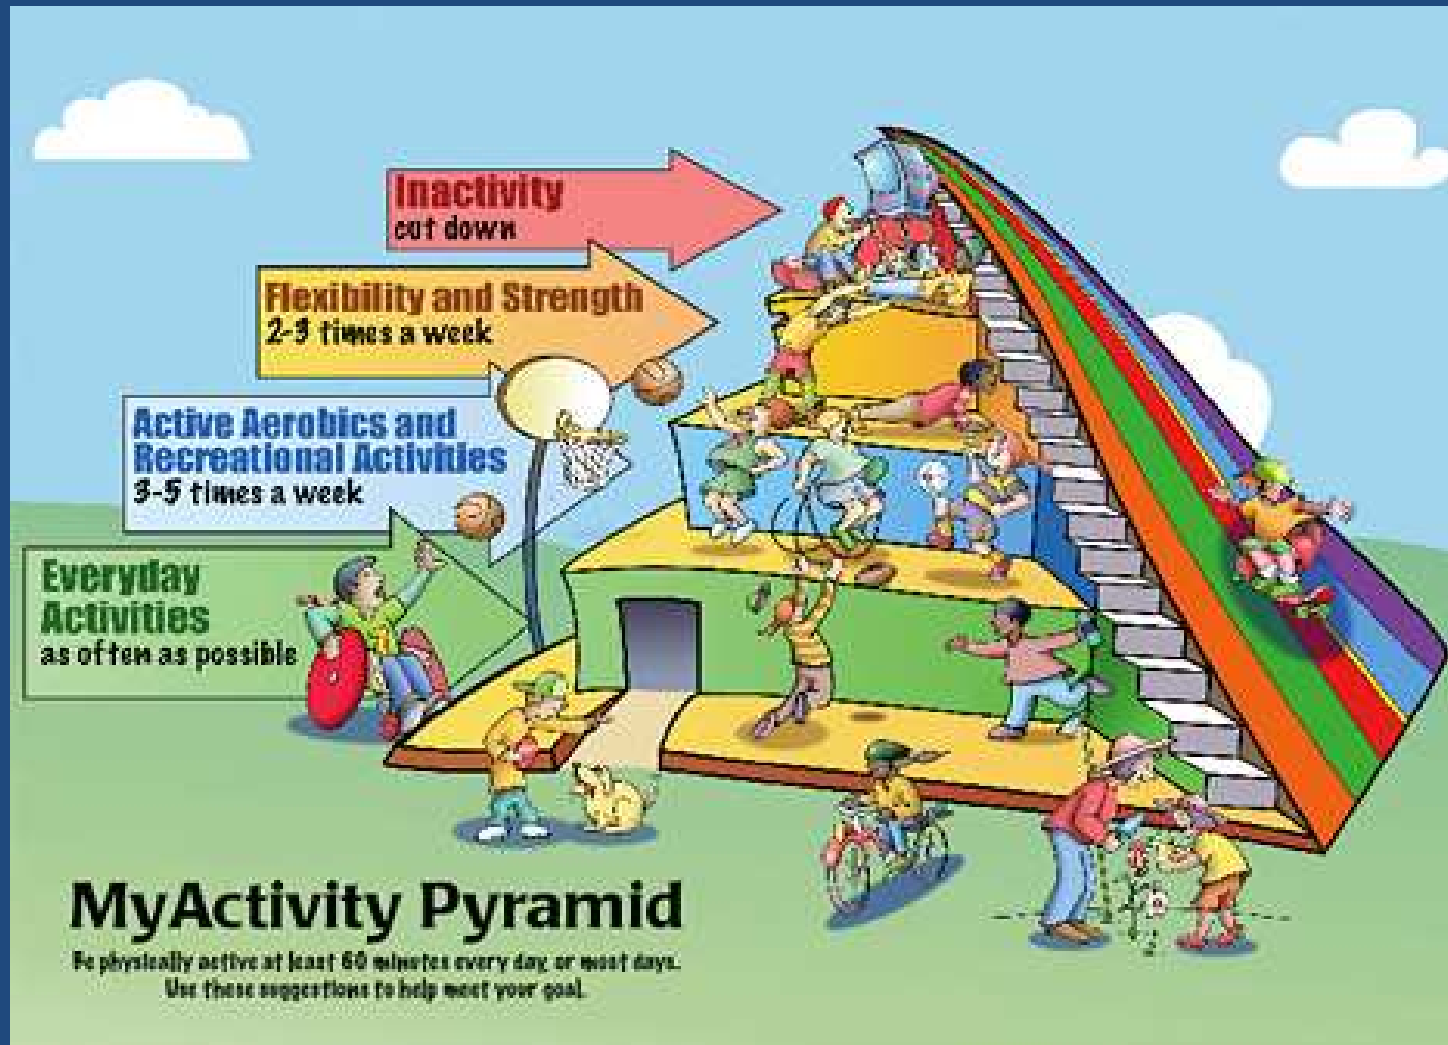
Inactivity
cut down

Flexibility and Strength
2-3 times a week

Active Aerobics and Recreational Activities
3-5 times a week

Everyday Activities
as often as possible

MyActivity Pyramid
Be physically active at least 60 minutes every day or most days.
Use these suggestions to help meet your goal.